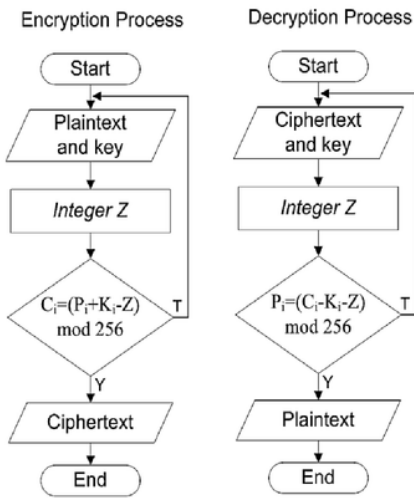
Encryption Process

Start

Plaintext and key

Integer Z

$C_i=(P_i+K_i-Z)$ mod 256

T

Y

Ciphertext

End

Decryption Process

Start

Ciphertext and key

Integer Z

$P_i=(C_i-K_i-Z)$ mod 256

T

Y

Plaintext

End